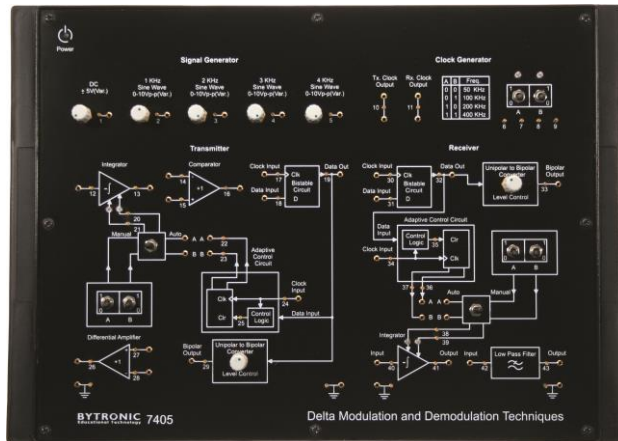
Power

Signal Generator

DC ± 5V(Var.) 1

1 KHz Sine Wave 0-10Vp-p(Var.) 2

2 KHz Sine Wave 0-10Vp-p(Var.) 3

3 KHz Sine Wave 0-10Vp-p(Var.) 4

4 KHz Sine Wave 0-10Vp-p(Var.) 5

Clock Generator

Tx. Clock Output 10

Rx. Clock Output 11

| A | B | Freq. |
|---|---|---|
| 0 | 0 | 50 KHz |
| 0 | 1 | 100 KHz |
| 1 | 0 | 200 KHz |
| 1 | 1 | 400 KHz |

A B 6 7 8 9

Transmitter

Integrator 12 13

Comparator 14 +1 16 15

Clock Input 17

Data Input 18

Clk Bistable Circuit D

Data Out 19

20 21 Manual Auto

A A 22

B B 23

Adaptive Control Circuit

A B

Clk Clr

Clock Input 24

Control Logic 25

Data Input

Differential Amplifier 26 27 28

Bipolar Output 29

Unipolar to Bipolar Converter

Level Control

Receiver

Clock Input 30

Data Input 31

Clk Bistable Circuit D

Data Out 32

Unipolar to Bipolar Converter

Level Control

Bipolar Output 33

Adaptive Control Circuit

Data Input

Control Logic

Clr Clk

Clock Input 34

A B

37 36

A A

B B

Auto Manual

38

Integrator 39

Input 40

Output 41

Input 42

Low Pass Filter

Output 43

BYTRONIC Educational Technology 7405

Delta Modulation and Demodulation Techniques